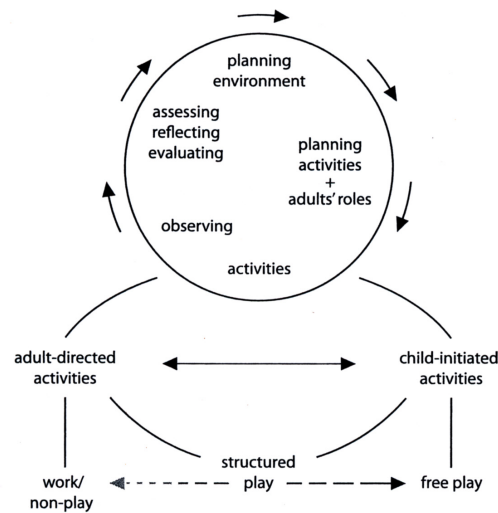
planning environment

planning activities + adults' roles

activities

observing

assessing reflecting evaluating

adult-directed activities

child-initiated activities

work/ non-play

structured play

free play